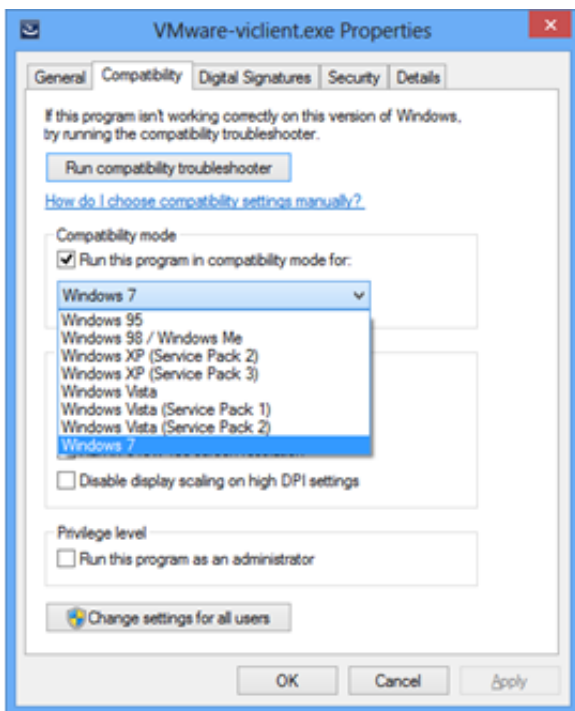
VMware-viclient.exe Properties

General | Compatibility | Digital Signatures | Security | Details

If this program isn't working correctly on this version of Windows, try running the compatibility troubleshooter.

Run compatibility troubleshooter

How do I choose compatibility settings manually?

Compatibility mode

Run this program in compatibility mode for:

Windows 7

Windows 95
Windows 98 / Windows Me
Windows XP (Service Pack 2)
Windows XP (Service Pack 3)
Windows Vista
Windows Vista (Service Pack 1)
Windows Vista (Service Pack 2)
Windows 7

Disable display scaling on high DPI settings

Privilege level

Run this program as an administrator

Change settings for all users

OK | Cancel | Apply